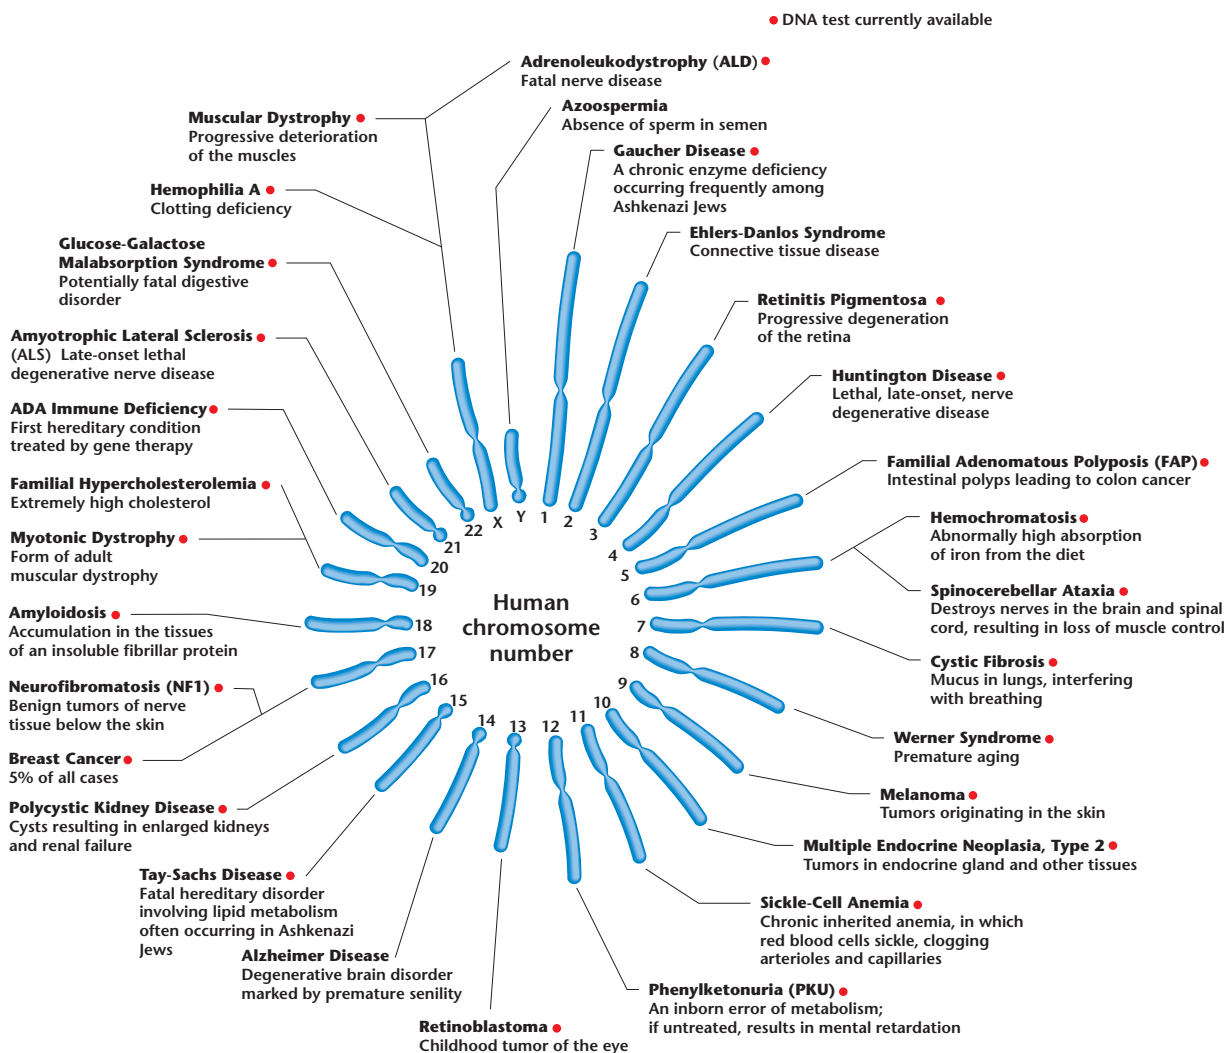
● DNA test currently available

Adrenoleukodystrophy (ALD) ●
Fatal nerve disease

Azoospermia
Absence of sperm in semen

Gaucher Disease ●
A chronic enzyme deficiency occurring frequently among Ashkenazi Jews

Ehlers-Danlos Syndrome
Connective tissue disease

Retinitis Pigmentosa ●
Progressive degeneration of the retina

Huntington Disease ●
Lethal, late-onset, nerve degenerative disease

Familial Adenomatous Polyposis (FAP) ●
Intestinal polyps leading to colon cancer

Hemochromatosis ●
Abnormally high absorption of iron from the diet

Spinocerebellar Ataxia ●
Destroys nerves in the brain and spinal cord, resulting in loss of muscle control

Cystic Fibrosis ●
Mucus in lungs, interfering with breathing

Werner Syndrome ●
Premature aging

Melanoma ●
Tumors originating in the skin

Multiple Endocrine Neoplasia, Type 2 ●
Tumors in endocrine gland and other tissues

Sickle-Cell Anemia ●
Chronic inherited anemia, in which red blood cells sickle, clogging arterioles and capillaries

Phenylketonuria (PKU) ●
An inborn error of metabolism; if untreated, results in mental retardation

Retinoblastoma ●
Childhood tumor of the eye

Alzheimer Disease
Degenerative brain disorder marked by premature senility

Tay-Sachs Disease ●
Fatal hereditary disorder involving lipid metabolism often occurring in Ashkenazi Jews

Polycystic Kidney Disease ●
Cysts resulting in enlarged kidneys and renal failure

Breast Cancer ●
5% of all cases

Neurofibromatosis (NF1) ●
Benign tumors of nerve tissue below the skin

Amyloidosis ●
Accumulation in the tissues of an insoluble fibrillar protein

Myotonic Dystrophy ●
Form of adult muscular dystrophy

Familial Hypercholesterolemia ●
Extremely high cholesterol

ADA Immune Deficiency ●
First hereditary condition treated by gene therapy

Amyotrophic Lateral Sclerosis ●
(ALS) Late-onset lethal degenerative nerve disease

Glucose-Galactose Malabsorption Syndrome ●
Potentially fatal digestive disorder

Hemophilia A ●
Clotting deficiency

Muscular Dystrophy ●
Progressive deterioration of the muscles

Human chromosome number

X Y 1 2 3 4 5 6 7 8 9 10 11 12 13 14 15 16 17 18 19 20 21 22